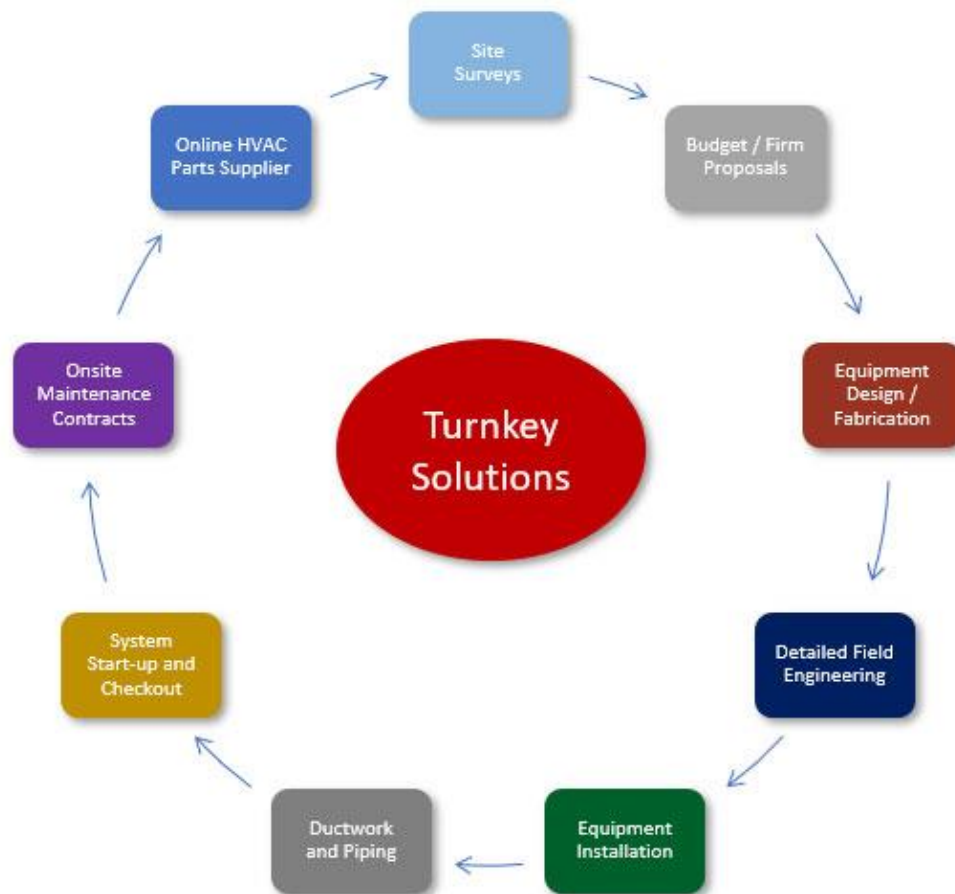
Site Surveys

Budget / Firm Proposals

Equipment Design / Fabrication

Detailed Field Engineering

Equipment Installation

Ductwork and Piping

System Start-up and Checkout

Onsite Maintenance Contracts

Online HVAC Parts Supplier

Turnkey Solutions